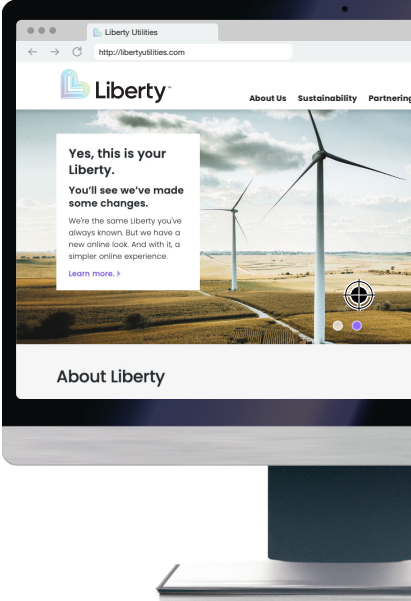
Liberty Utilities

http://libertyutilities.com

Liberty™

About Us Sustainability Partnering

Yes, this is your Liberty.

You'll see we've made some changes.

We're the same Liberty you've always known. But we have a new online look. And with it, a simpler online experience.

Learn more. ›

About Liberty